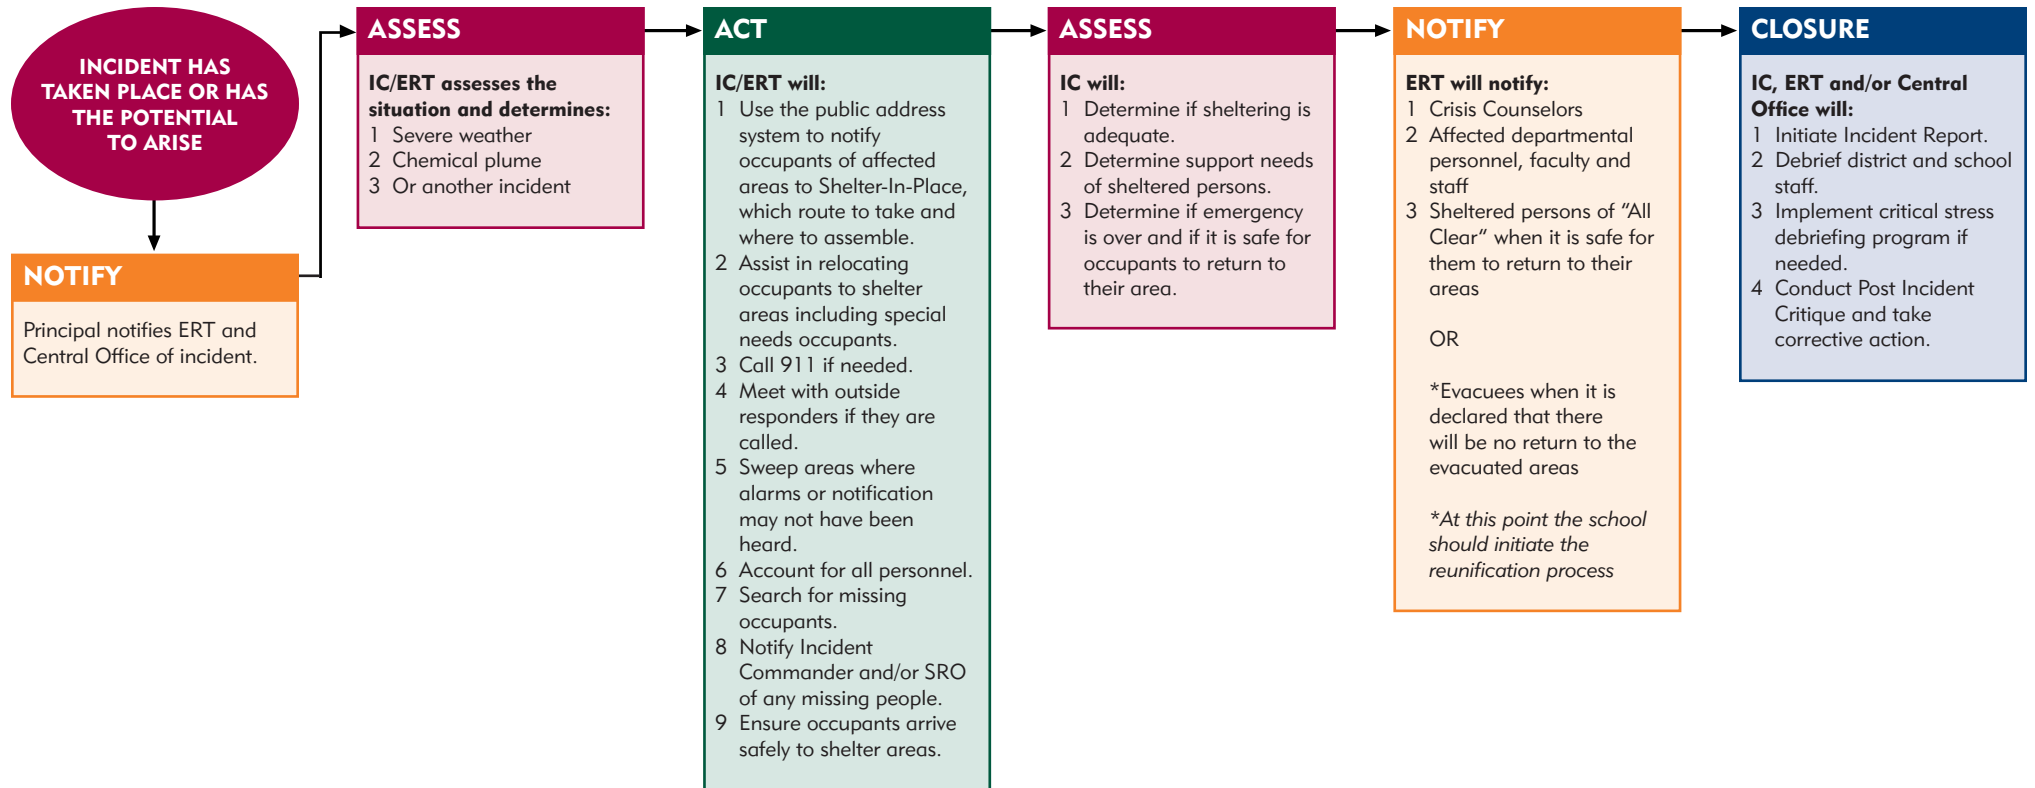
INCIDENT HAS TAKEN PLACE OR HAS THE POTENTIAL TO ARISE

NOTIFY

Principal notifies ERT and Central Office of incident.

ASSESS

IC/ERT assesses the situation and determines:
1 Severe weather
2 Chemical plume
3 Or another incident

ACT

IC/ERT will:
1 Use the public address system to notify occupants of affected areas to Shelter-In-Place, which route to take and where to assemble.
2 Assist in relocating occupants to shelter areas including special needs occupants.
3 Call 911 if needed.
4 Meet with outside responders if they are called.
5 Sweep areas where alarms or notification may not have been heard.
6 Account for all personnel.
7 Search for missing occupants.
8 Notify Incident Commander and/or SRO of any missing people.
9 Ensure occupants arrive safely to shelter areas.

ASSESS

IC will:
1 Determine if sheltering is adequate.
2 Determine support needs of sheltered persons.
3 Determine if emergency is over and if it is safe for occupants to return to their area.

NOTIFY

ERT will notify:
1 Crisis Counselors
2 Affected departmental personnel, faculty and staff
3 Sheltered persons of "All Clear" when it is safe for them to return to their areas

OR

*Evacuees when it is declared that there will be no return to the evacuated areas

*At this point the school should initiate the reunification process

CLOSURE

IC, ERT and/or Central Office will:
1 Initiate Incident Report.
2 Debrief district and school staff.
3 Implement critical stress debriefing program if needed.
4 Conduct Post Incident Critique and take corrective action.